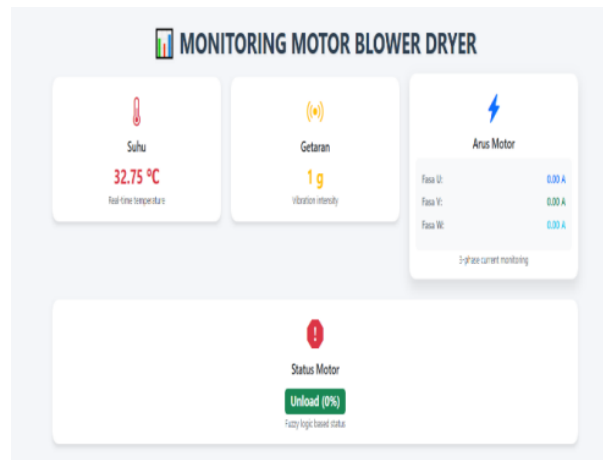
MONITORING MOTOR BLOWER DRYER

Suhu
32.75 °C
Real-time temperature

Getaran
1 g
Vibration intensity

Arus Motor
Fasa U: 0.00 A
Fasa V: 0.00 A
Fasa W: 0.00 A
3-phase current monitoring

Status Motor
Unload (0%)
Fuzzy logic based status